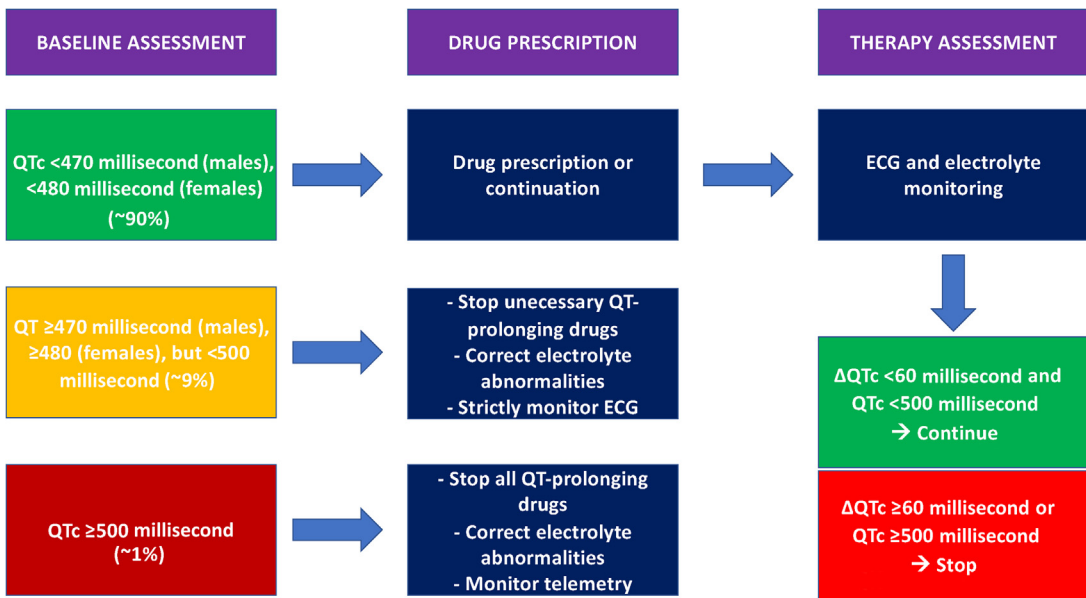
BASELINE ASSESSMENT

DRUG PRESCRIPTION

THERAPY ASSESSMENT

QTc <470 millisecond (males), <480 millisecond (females) (~90%)

Drug prescription or continuation

ECG and electrolyte monitoring

QT ≥470 millisecond (males), ≥480 (females), but <500 millisecond (~9%)

- Stop unecessary QT-prolonging drugs
- Correct electrolyte abnormalities
- Strictly monitor ECG

ΔQTc <60 millisecond and QTc <500 millisecond
→ Continue

QTc ≥500 millisecond (~1%)

- Stop all QT-prolonging drugs
- Correct electrolyte abnormalities
- Monitor telemetry

ΔQTc ≥60 millisecond or QTc ≥500 millisecond
→ Stop